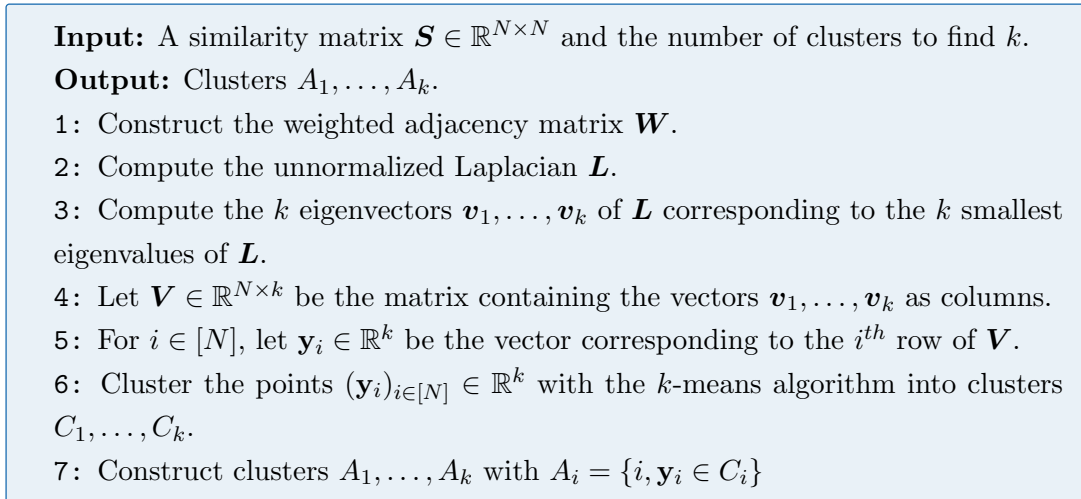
**Input:** A similarity matrix $\boldsymbol{S} \in \mathbb{R}^{N \times N}$ and the number of clusters to find $k$.
**Output:** Clusters $A_1, \ldots, A_k$.
1: Construct the weighted adjacency matrix $\boldsymbol{W}$.
2: Compute the unnormalized Laplacian $\boldsymbol{L}$.
3: Compute the $k$ eigenvectors $\boldsymbol{v}_1, \ldots, \boldsymbol{v}_k$ of $\boldsymbol{L}$ corresponding to the $k$ smallest eigenvalues of $\boldsymbol{L}$.
4: Let $\boldsymbol{V} \in \mathbb{R}^{N \times k}$ be the matrix containing the vectors $\boldsymbol{v}_1, \ldots, \boldsymbol{v}_k$ as columns.
5: For $i \in [N]$, let $\mathbf{y}_i \in \mathbb{R}^k$ be the vector corresponding to the $i^{th}$ row of $\boldsymbol{V}$.
6: Cluster the points $(\mathbf{y}_i)_{i \in [N]} \in \mathbb{R}^k$ with the $k$-means algorithm into clusters $C_1, \ldots, C_k$.
7: Construct clusters $A_1, \ldots, A_k$ with $A_i = \{i, \mathbf{y}_i \in C_i\}$